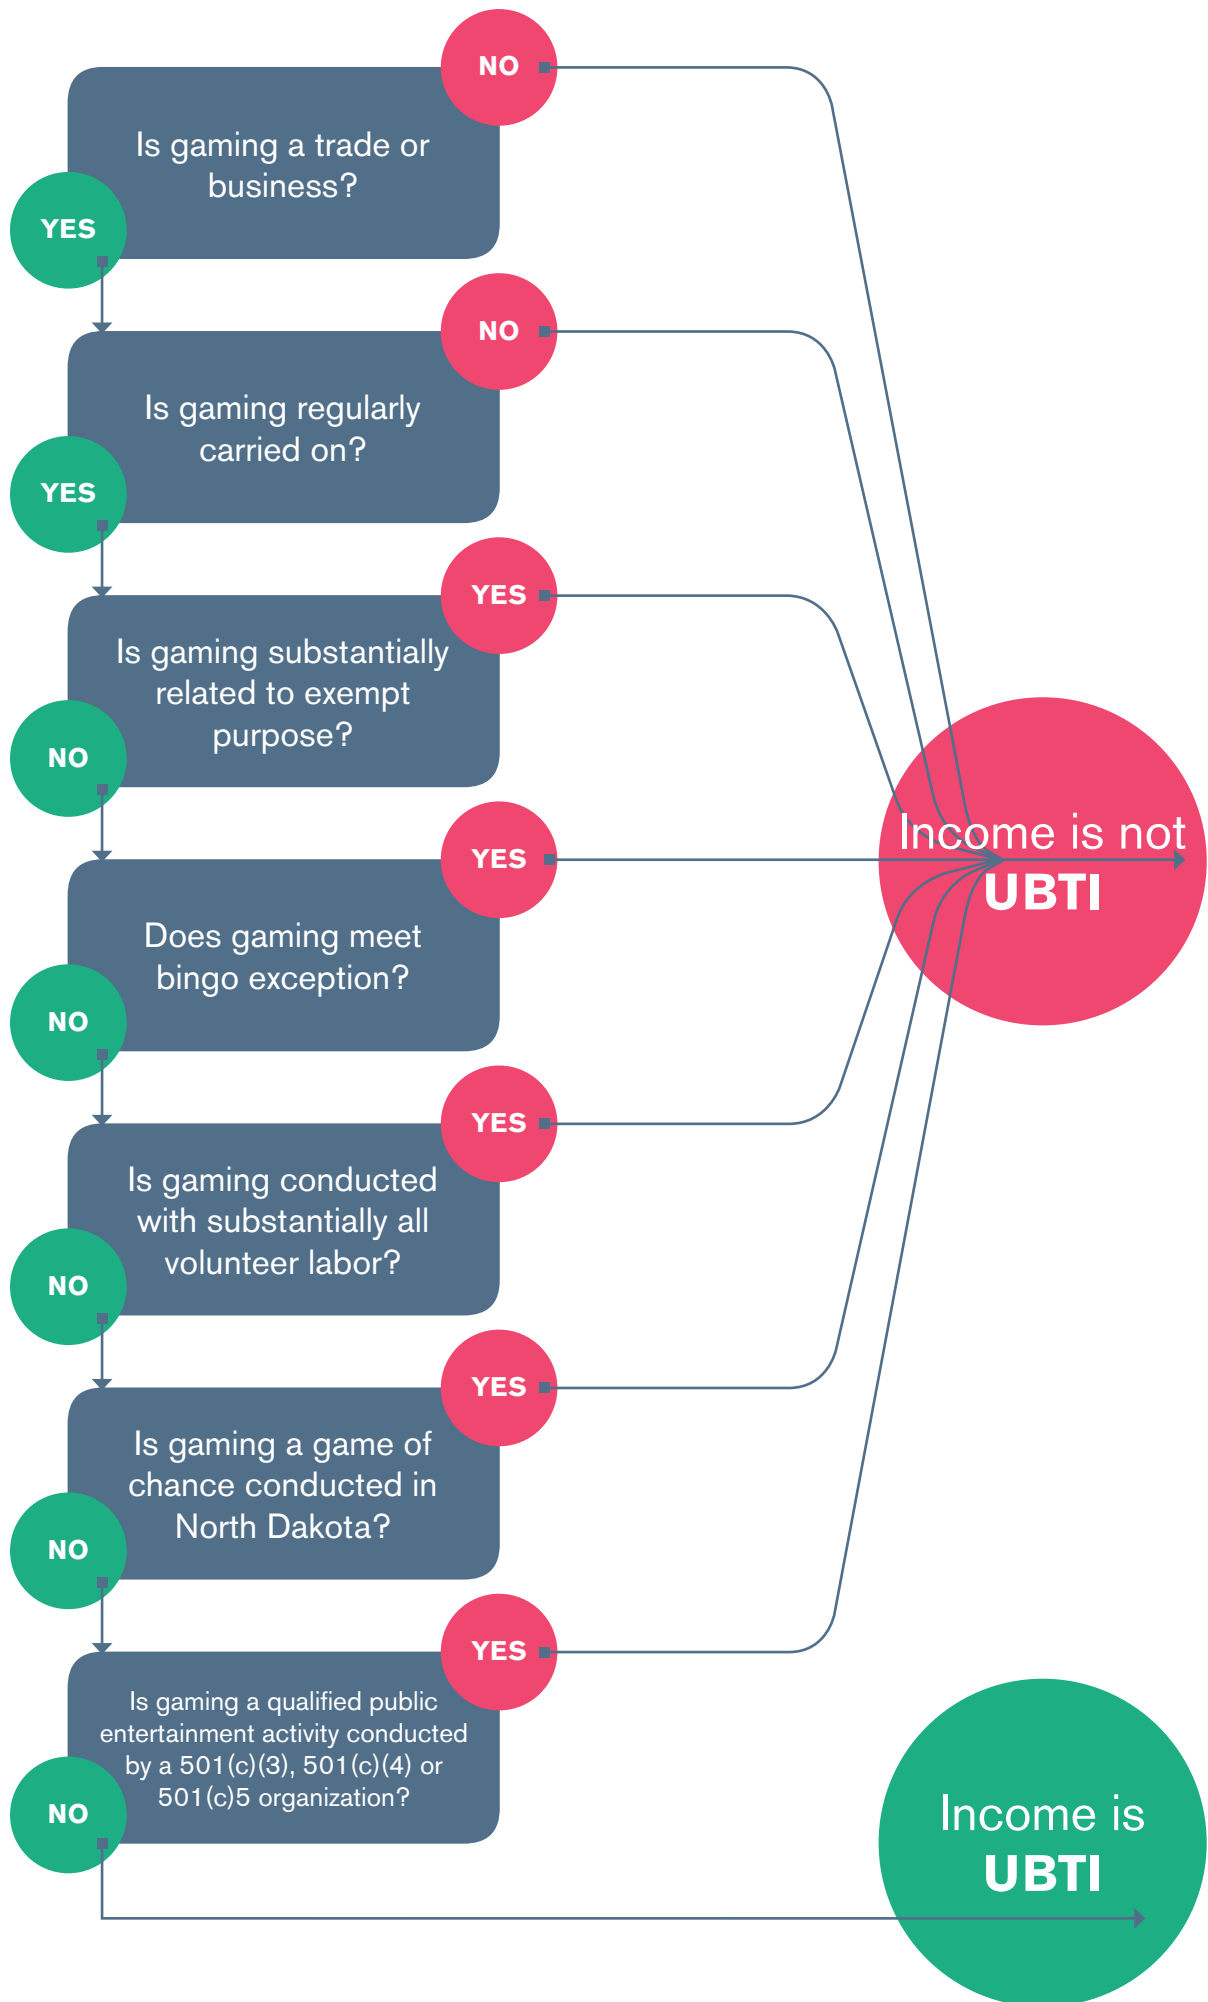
NO

Is gaming a trade or business?

YES

NO

Is gaming regularly carried on?

YES

YES

Is gaming substantially related to exempt purpose?

NO

YES

Does gaming meet bingo exception?

NO

YES

Is gaming conducted with substantially all volunteer labor?

NO

YES

Is gaming a game of chance conducted in North Dakota?

NO

YES

Is gaming a qualified public entertainment activity conducted by a 501(c)(3), 501(c)(4) or 501(c)5 organization?

NO

Income is not UBTI

Income is UBTI